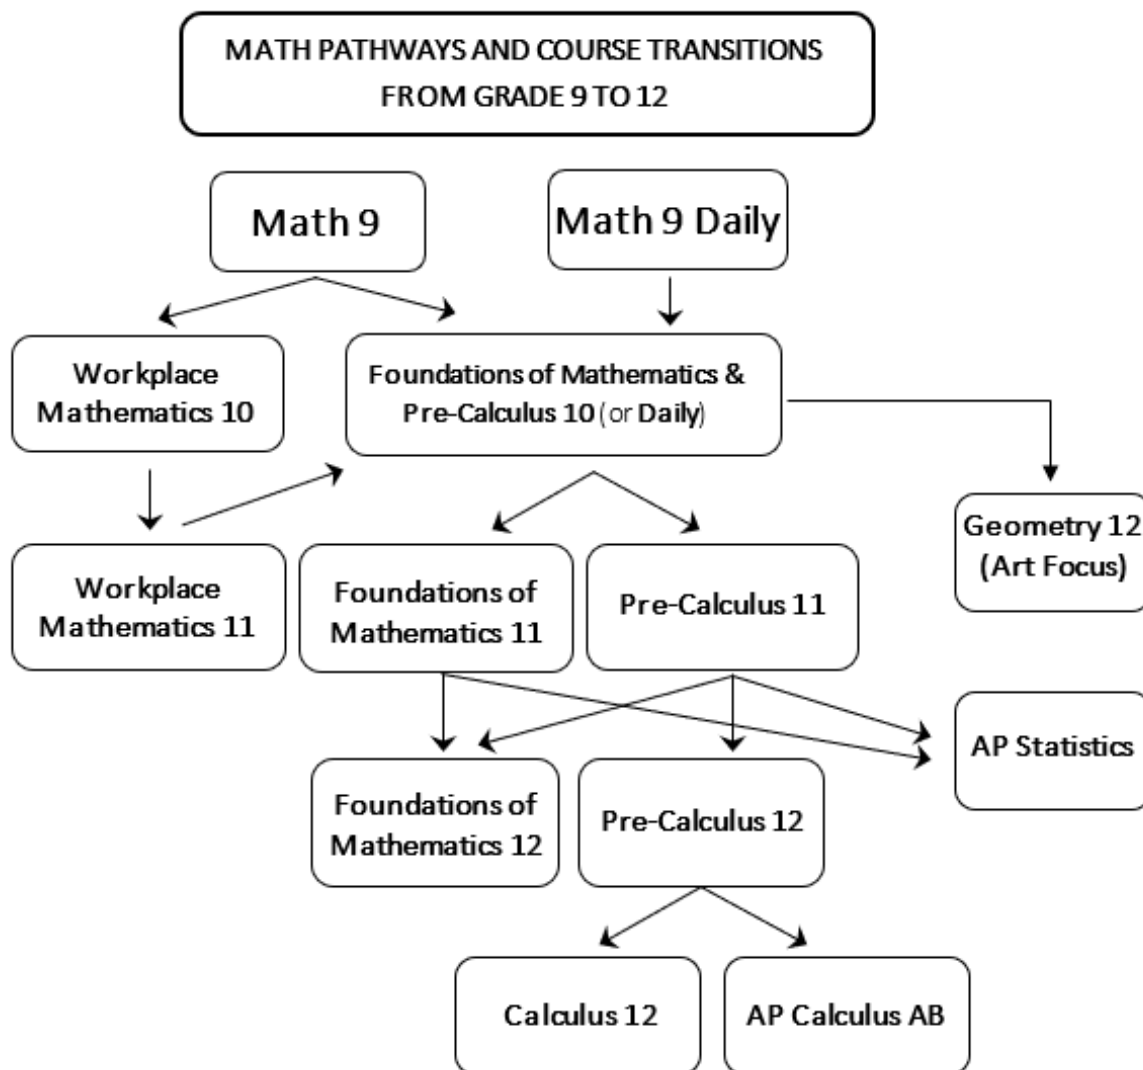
MATH PATHWAYS AND COURSE TRANSITIONS FROM GRADE 9 TO 12

Math 9

Math 9 Daily

Workplace Mathematics 10

Foundations of Mathematics & Pre-Calculus 10 (or Daily)

Workplace Mathematics 11

Foundations of Mathematics 11

Pre-Calculus 11

Geometry 12 (Art Focus)

AP Statistics

Foundations of Mathematics 12

Pre-Calculus 12

Calculus 12

AP Calculus AB